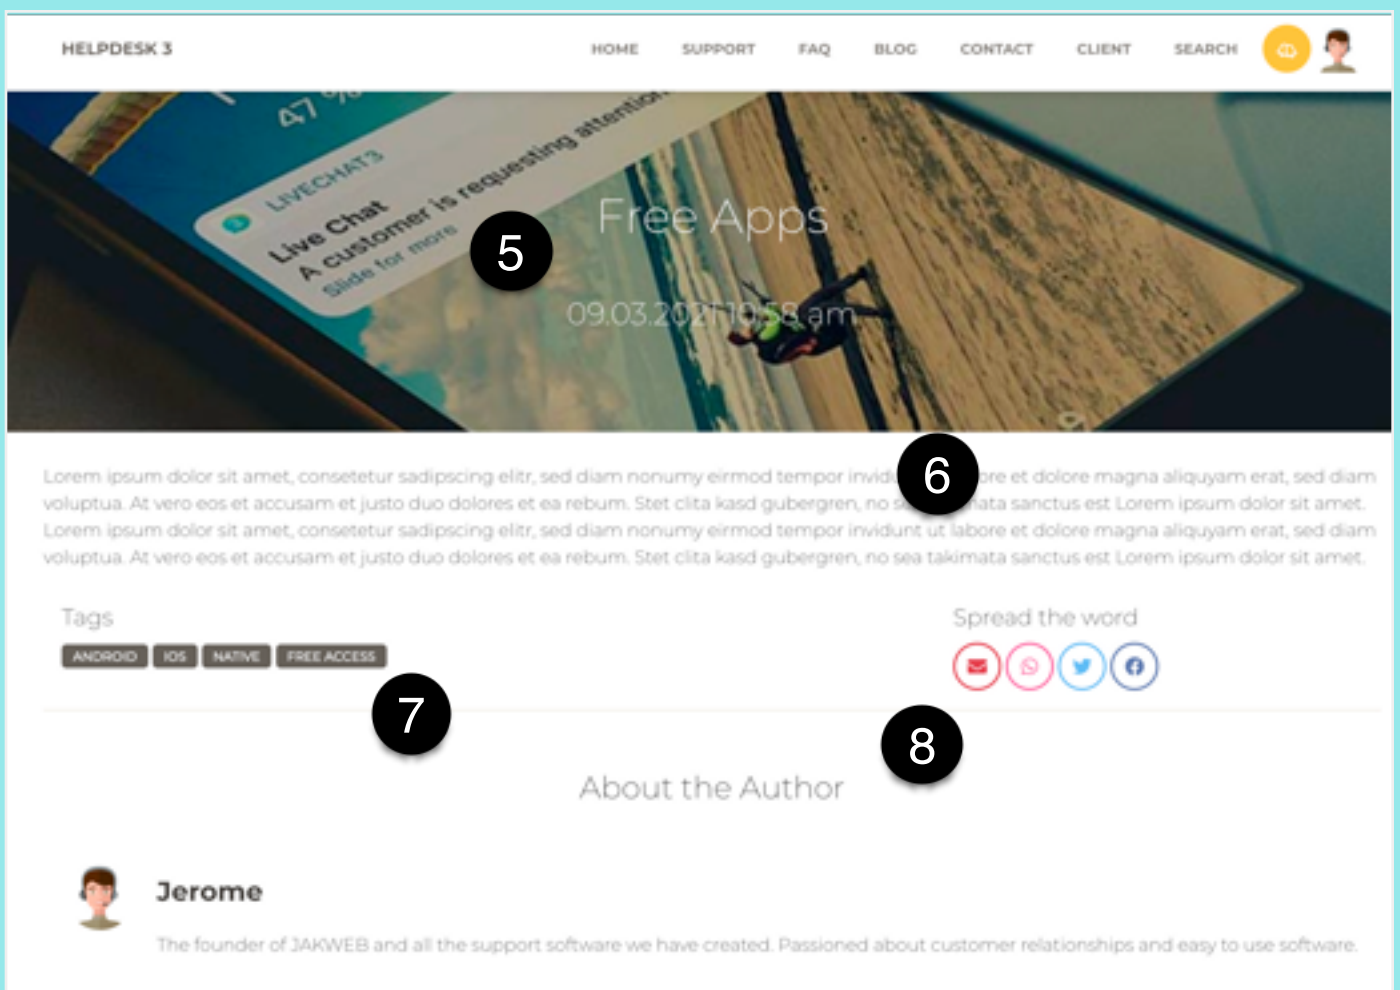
HELPDESK 3

HOME SUPPORT FAQ BLOG CONTACT CLIENT SEARCH

47 %

LIVECHAT3
Live Chat
A customer is requesting attention
Slide for more

Free Apps

5

09.03.2021 10:58 am

Lorem ipsum dolor sit amet, consetetur sadipscing elitr, sed diam nonumy eirmod tempor invidu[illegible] 6 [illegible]ore et dolore magna aliquyam erat, sed diam voluptua. At vero eos et accusam et justo duo dolores et ea rebum. Stet clita kasd gubergren, no s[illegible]ata sanctus est Lorem ipsum dolor sit amet. Lorem ipsum dolor sit amet, consetetur sadipscing elitr, sed diam nonumy eirmod tempor invidunt ut labore et dolore magna aliquyam erat, sed diam voluptua. At vero eos et accusam et justo duo dolores et ea rebum. Stet clita kasd gubergren, no sea takimata sanctus est Lorem ipsum dolor sit amet.

Tags

ANDROID IOS NATIVE FREE ACCESS

7

Spread the word

8

About the Author

Jerome

The founder of JAKWEB and all the support software we have created. Passioned about customer relationships and easy to use software.